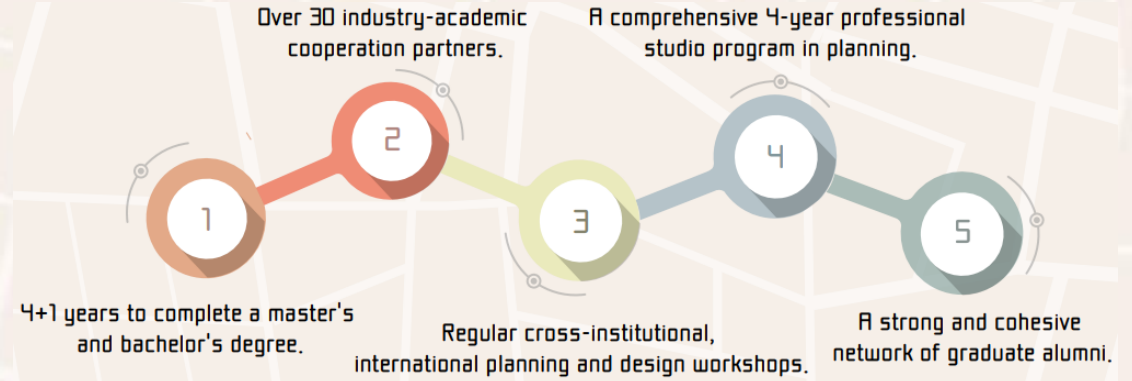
Over 30 industry-academic cooperation partners.

A comprehensive 4-year professional studio program in planning.

1

2

3

4

5

4+1 years to complete a master's and bachelor's degree.

Regular cross-institutional, international planning and design workshops.

A strong and cohesive network of graduate alumni.